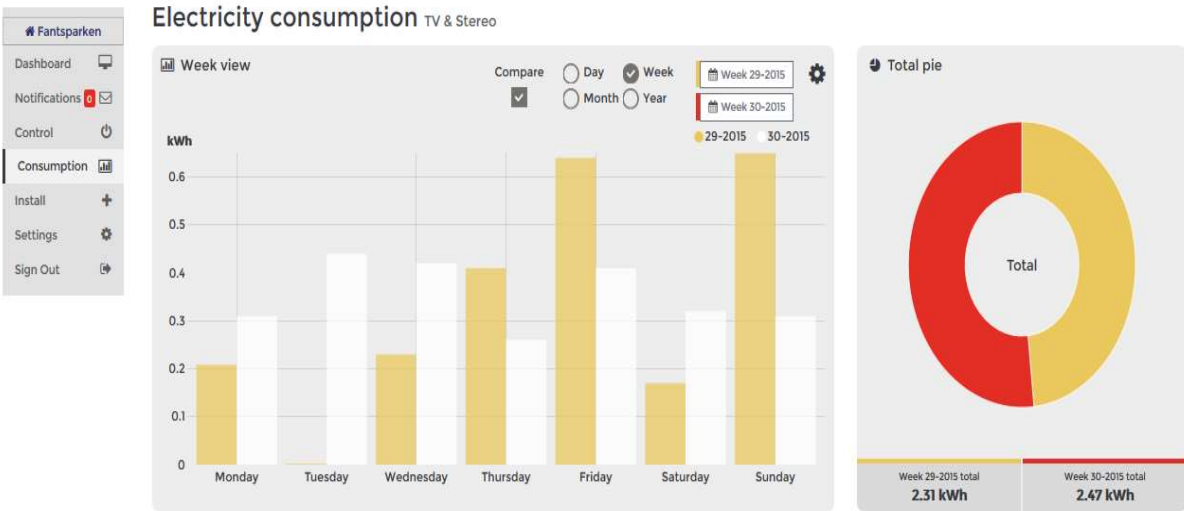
Fantsparken
Dashboard
Notifications 0
Control
Consumption
Install
Settings
Sign Out

Electricity consumption TV & Stereo

Week view

Compare
Day
Week
Month
Year

Week 29-2015
Week 30-2015

29-2015 30-2015

kWh
0.6
0.5
0.4
0.3
0.2
0.1
0

Monday
Tuesday
Wednesday
Thursday
Friday
Saturday
Sunday

Total pie

Total

Week 29-2015 total
2.31 kWh

Week 30-2015 total
2.47 kWh